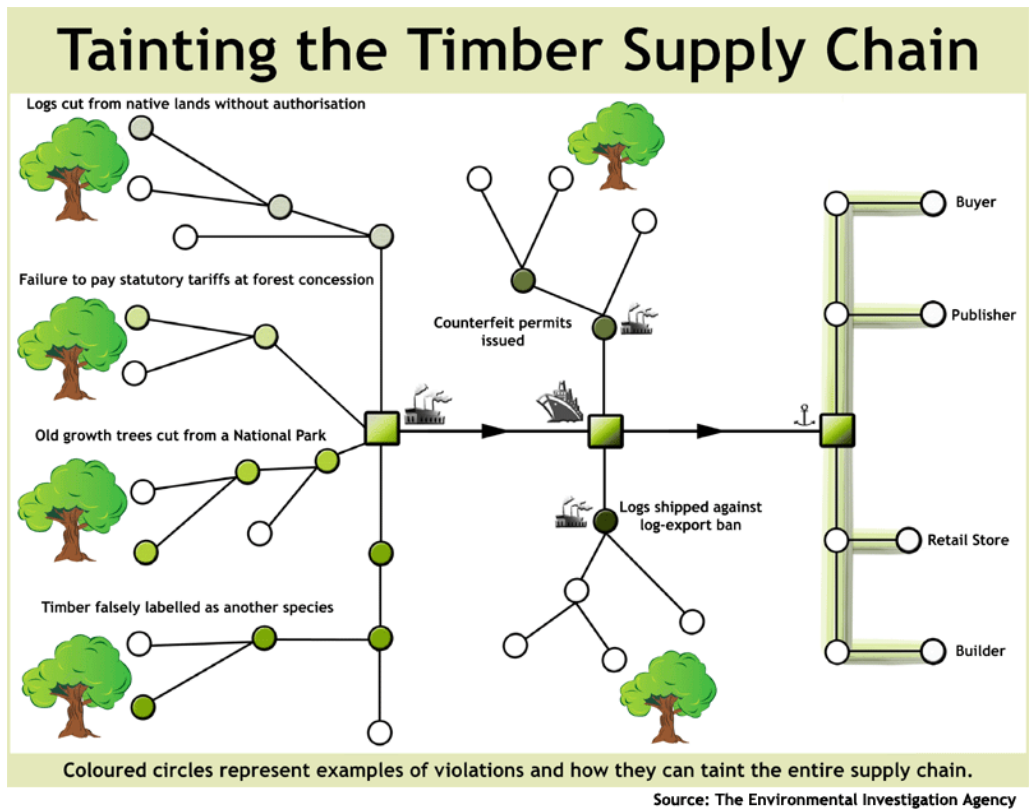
Tainting the Timber Supply Chain

Logs cut from native lands without authorisation

Failure to pay statutory tariffs at forest concession

Old growth trees cut from a National Park

Timber falsely labelled as another species

Counterfeit permits issued

Logs shipped against log-export ban

Buyer

Publisher

Retail Store

Builder

Coloured circles represent examples of violations and how they can taint the entire supply chain.

Source: The Environmental Investigation Agency